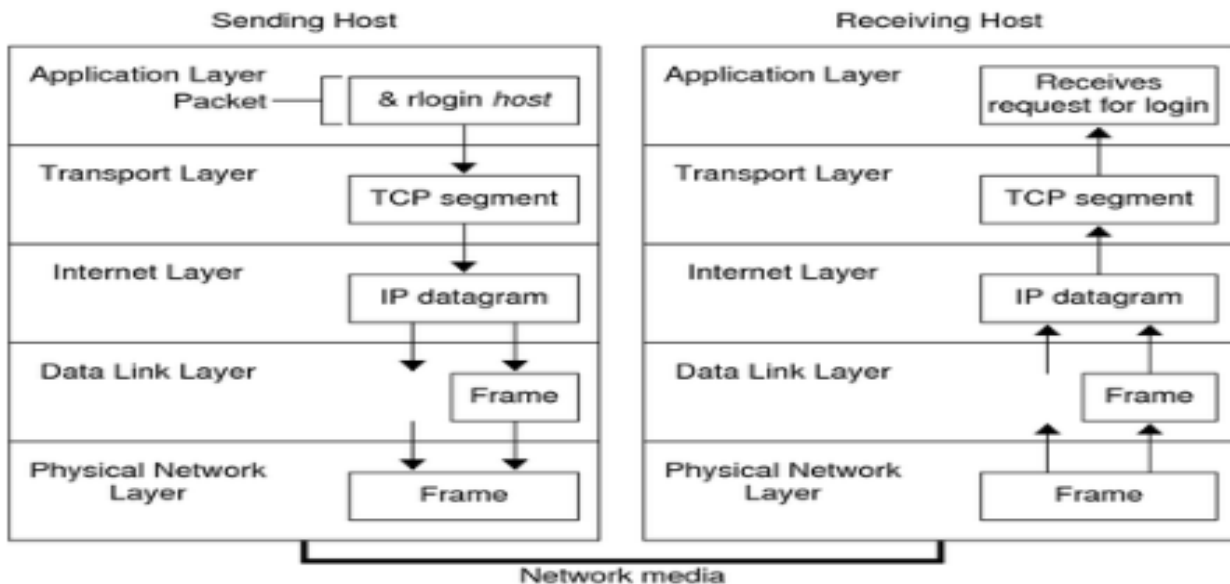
Sending Host

Application Layer
Packet
& rlogin *host*

Transport Layer
TCP segment

Internet Layer
IP datagram

Data Link Layer
Frame

Physical Network Layer
Frame

Receiving Host

Application Layer
Receives request for login

Transport Layer
TCP segment

Internet Layer
IP datagram

Data Link Layer
Frame

Physical Network Layer
Frame

Network media